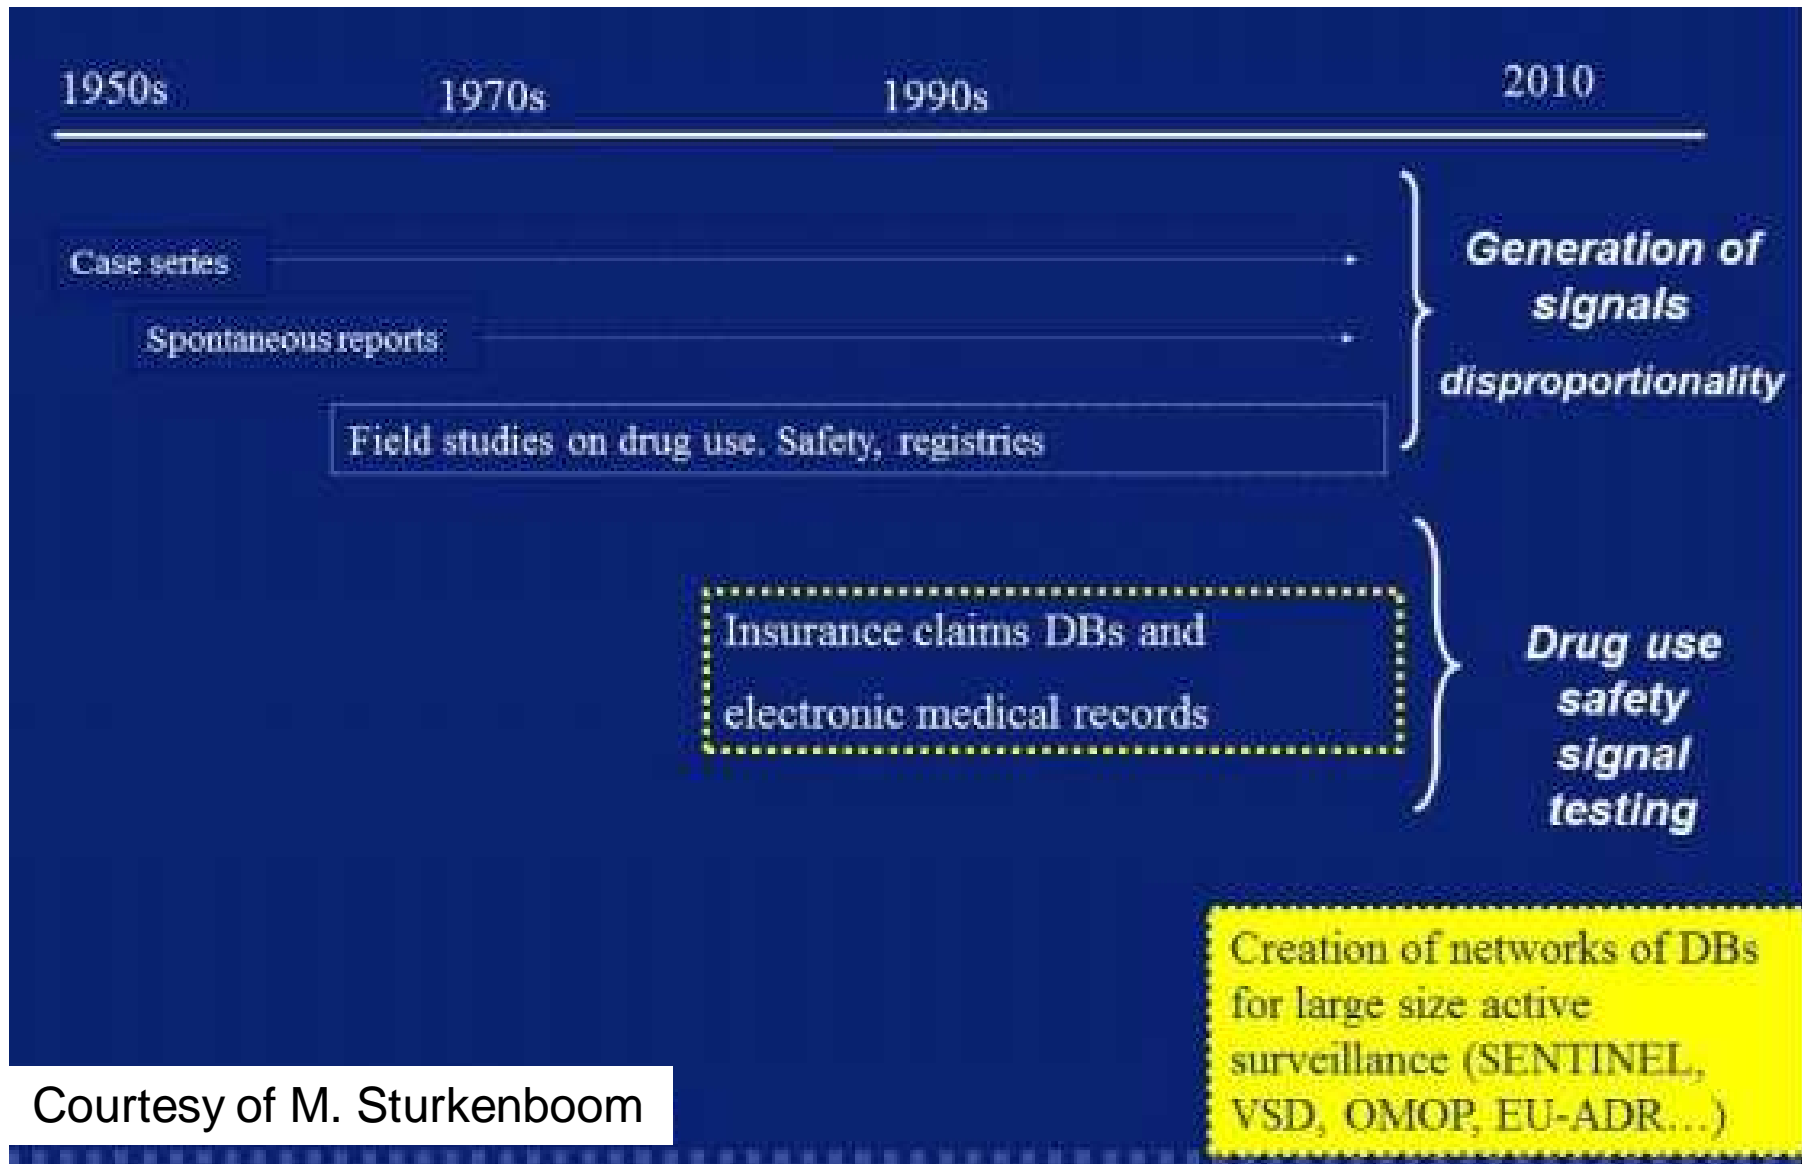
1950s 1970s 1990s 2010

Case series

Spontaneous reports

Field studies on drug use. Safety, registries

Generation of signals disproportionality

Insurance claims DBs and electronic medical records

Drug use safety signal testing

Creation of networks of DBs for large size active surveillance (SENTINEL, VSD, OMOP, EU-ADR...)

Courtesy of M. Sturkenboom